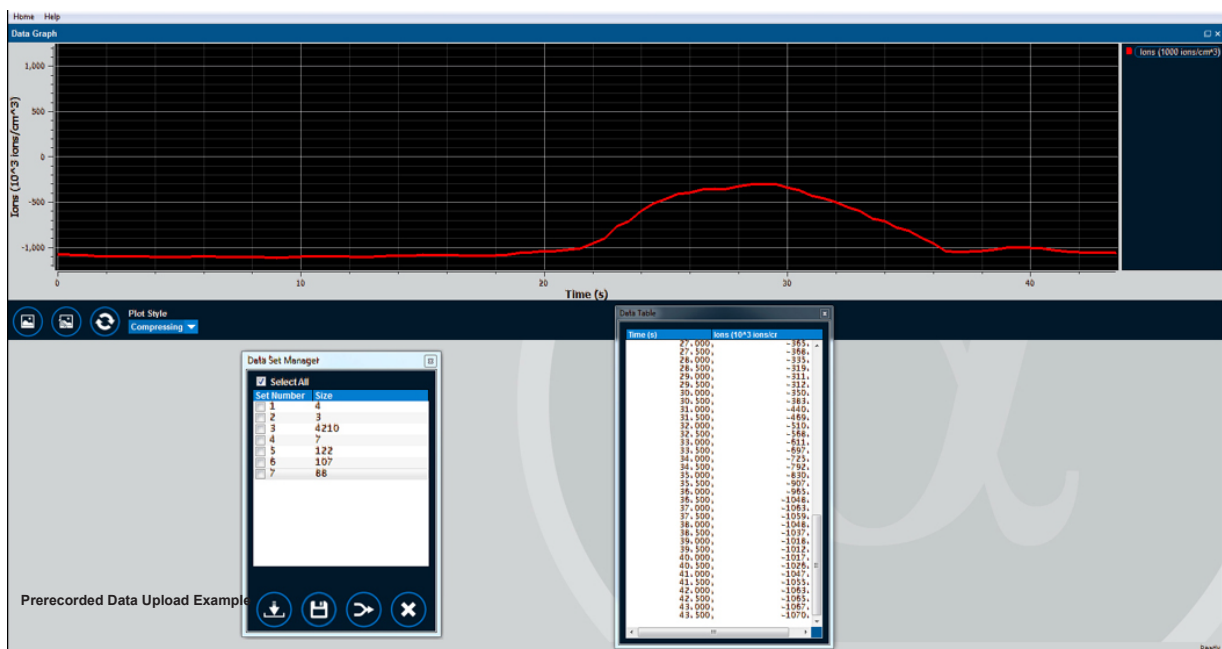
Home Help

Data Graph

Ions (10^3 ions/cm^3)

1,000

500

0

-500

-1,000

0 10 20 30 40

Time (s)

Ions (1000 ions/cm^3)

Plot Style

Compressing

Data Set Manager

Select All

| Set Number | Size |
|---|---|
| 1 | 4 |
| 2 | 3 |
| 3 | 4210 |
| 4 | 7 |
| 5 | 122 |
| 6 | 107 |
| 7 | 88 |

Data Table

| Time (s) | Ions (10^3 ions/cr |
|---|---|
| 27.000, | -363. |
| 27.500, | -368. |
| 28.000, | -335. |
| 28.500, | -319. |
| 29.000, | -311. |
| 29.500, | -312. |
| 30.000, | -350. |
| 30.500, | -383. |
| 31.000, | -440. |
| 31.500, | -469. |
| 32.000, | -510. |
| 32.500, | -568. |
| 33.000, | -611. |
| 33.500, | -697. |
| 34.000, | -725. |
| 34.500, | -792. |
| 35.000, | -830. |
| 35.500, | -907. |
| 36.000, | -965. |
| 36.500, | -1048. |
| 37.000, | -1063. |
| 37.500, | -1059. |
| 38.000, | -1048. |
| 38.500, | -1037. |
| 39.000, | -1018. |
| 39.500, | -1012. |
| 40.000, | -1017. |
| 40.500, | -1028. |
| 41.000, | -1047. |
| 41.500, | -1055. |
| 42.000, | -1063. |
| 42.500, | -1065. |
| 43.000, | -1067. |
| 43.500, | -1070. |

Prerecorded Data Upload Example